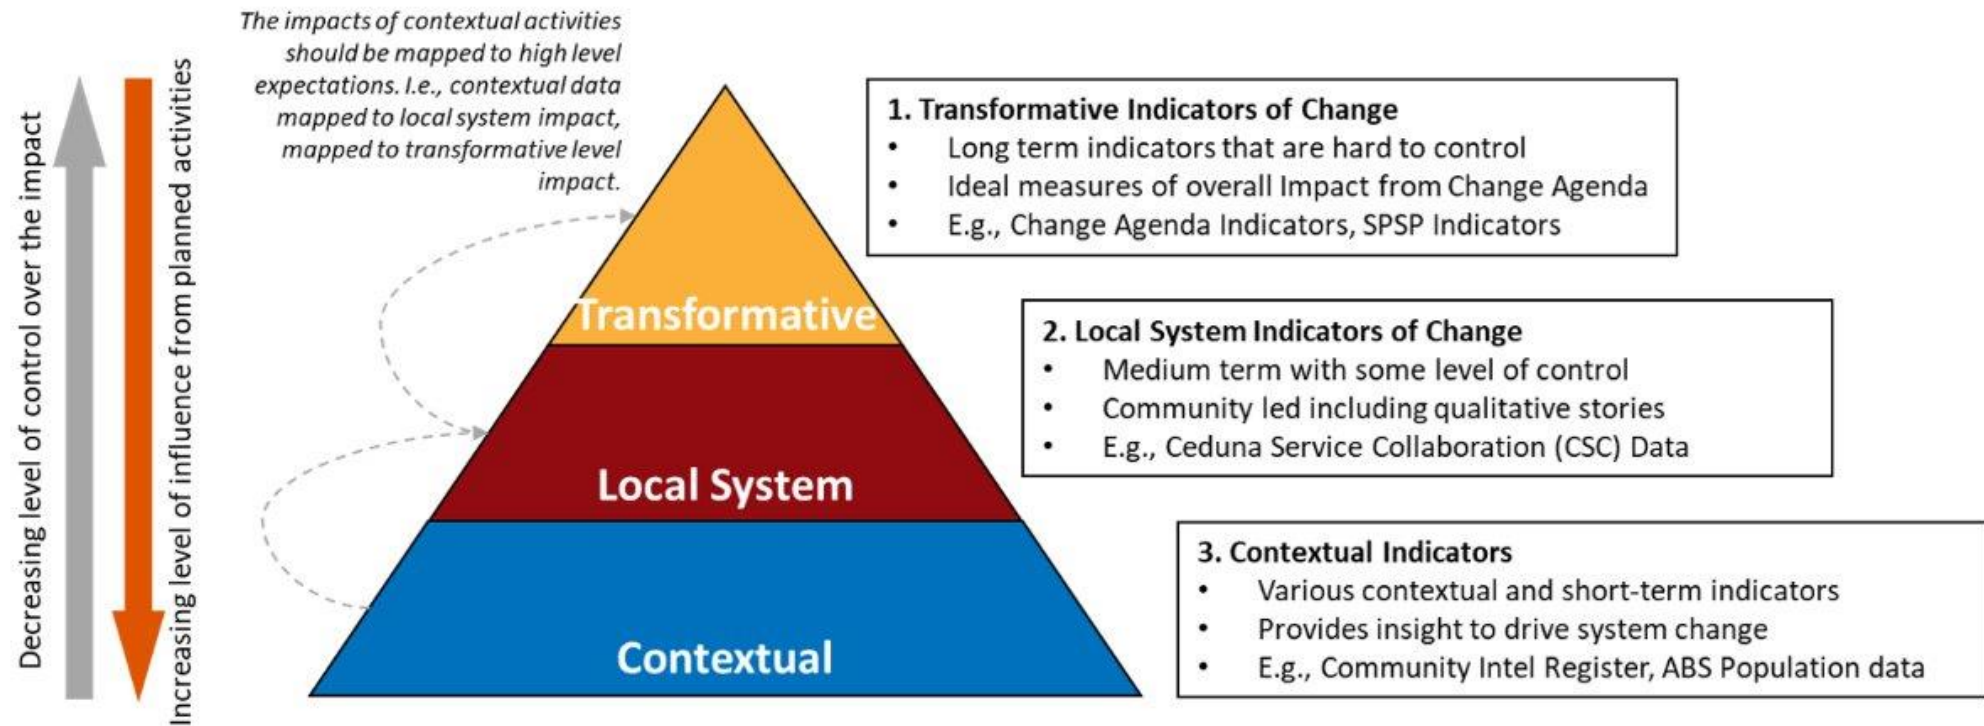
Decreasing level of control over the impact

Increasing level of influence from planned activities

The impacts of contextual activities should be mapped to high level expectations. I.e., contextual data mapped to local system impact, mapped to transformative level impact.

Transformative

Local System

Contextual

1. Transformative Indicators of Change
• Long term indicators that are hard to control
• Ideal measures of overall Impact from Change Agenda
• E.g., Change Agenda Indicators, SPSP Indicators

2. Local System Indicators of Change
• Medium term with some level of control
• Community led including qualitative stories
• E.g., Ceduna Service Collaboration (CSC) Data

3. Contextual Indicators
• Various contextual and short-term indicators
• Provides insight to drive system change
• E.g., Community Intel Register, ABS Population data